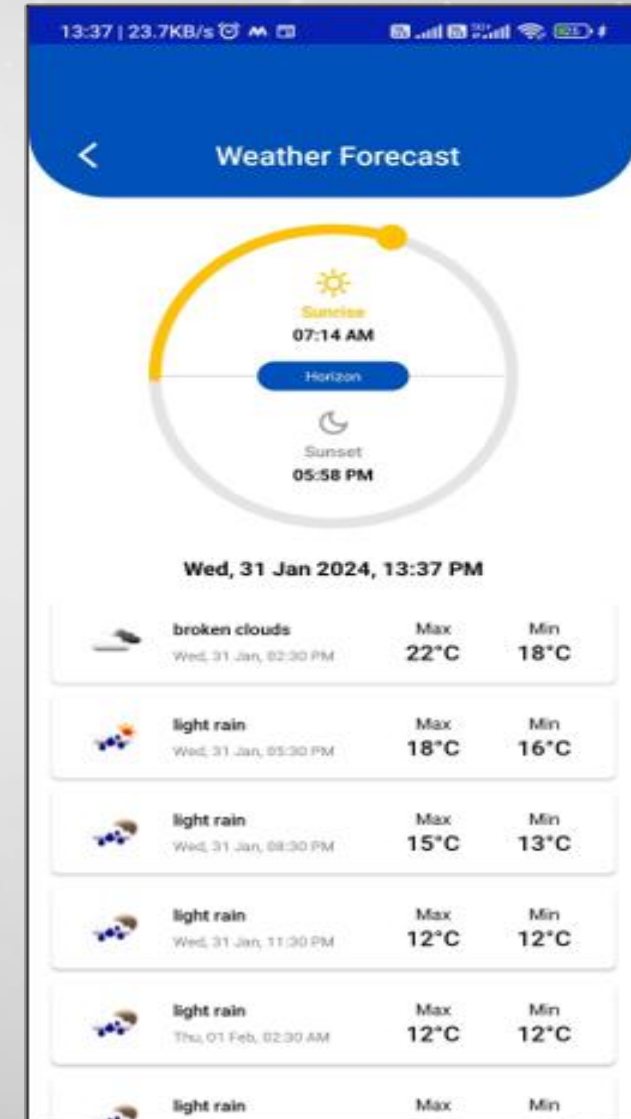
13:37 | 23.7KB/s

<

Weather Forecast

Sunrise
07:14 AM

Horizon

Sunset
05:58 PM

Wed, 31 Jan 2024, 13:37 PM

broken clouds
Wed, 31 Jan, 02:30 PM
Max
22°C
Min
18°C

light rain
Wed, 31 Jan, 05:30 PM
Max
18°C
Min
16°C

light rain
Wed, 31 Jan, 08:30 PM
Max
15°C
Min
13°C

light rain
Wed, 31 Jan, 11:30 PM
Max
12°C
Min
12°C

light rain
Thu, 01 Feb, 02:30 AM
Max
12°C
Min
12°C

light rain
Max
Min